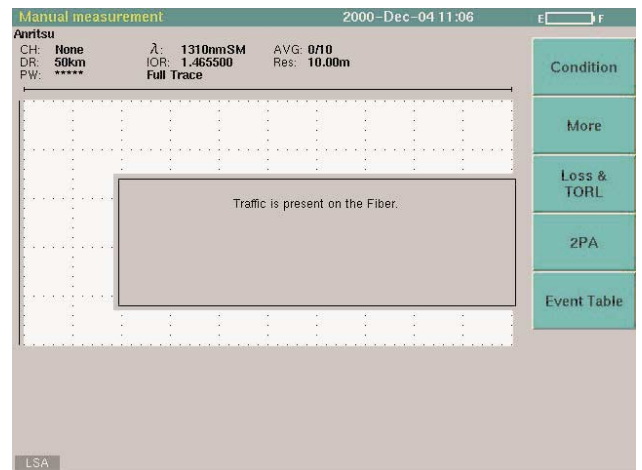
Manual measurement 2000–Dec–04 11:06 E F

Anritsu
CH: None
DR: 50km
PW: *****

$\lambda$: 1310nmSM
IOR: 1.465500
Full Trace

AVG: 0/10
Res: 10.00m

Condition

More

Loss & TORL

2PA

Event Table

Traffic is present on the Fiber.

LSA